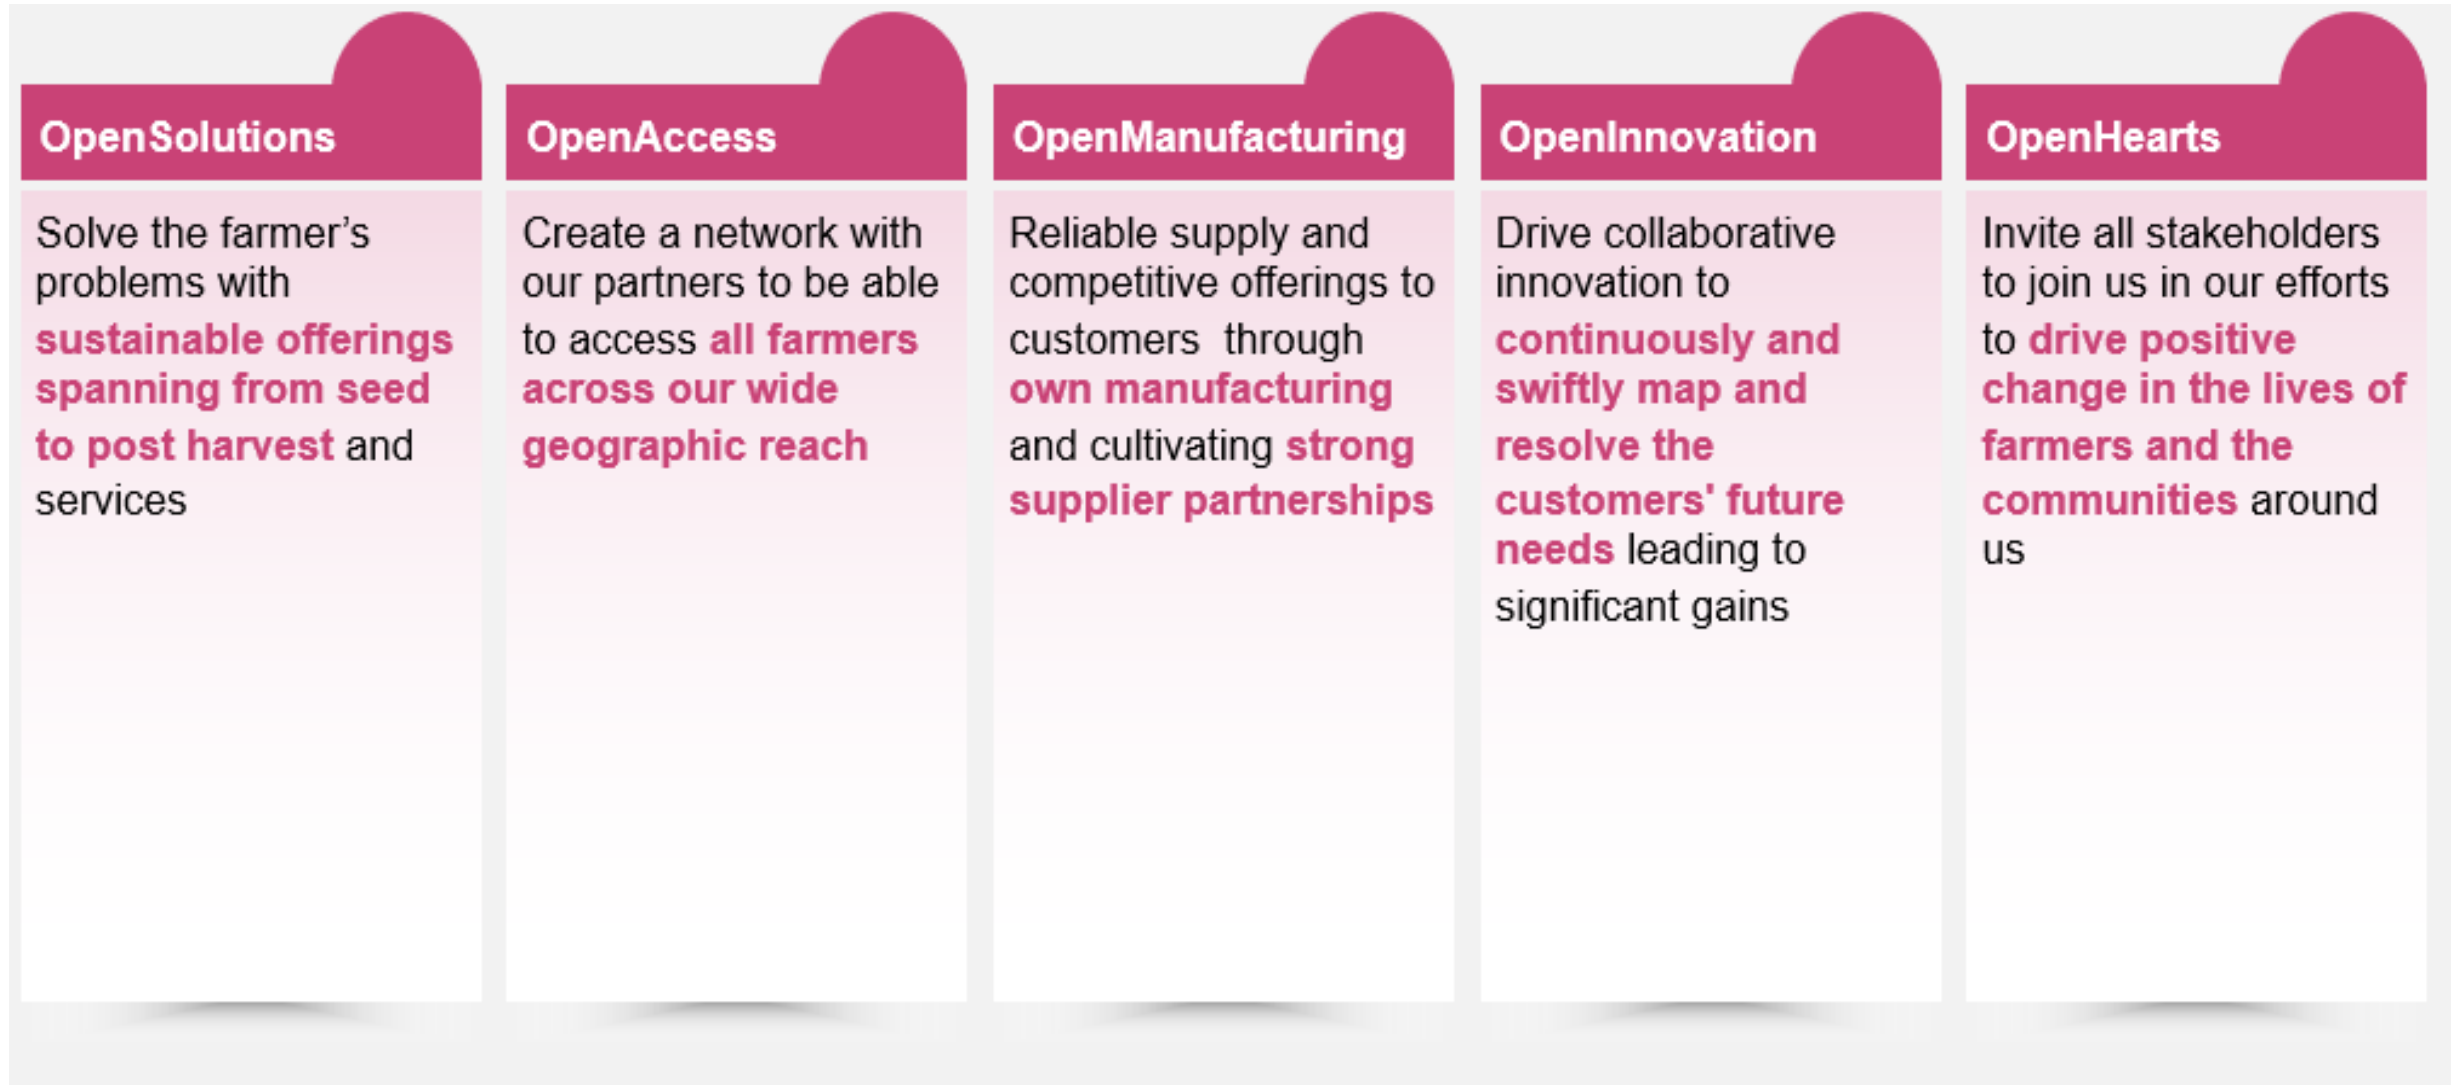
OpenSolutions

Solve the farmer’s problems with sustainable offerings spanning from seed to post harvest and services

OpenAccess

Create a network with our partners to be able to access all farmers across our wide geographic reach

OpenManufacturing

Reliable supply and competitive offerings to customers through own manufacturing and cultivating strong supplier partnerships

OpenInnovation

Drive collaborative innovation to continuously and swiftly map and resolve the customers' future needs leading to significant gains

OpenHearts

Invite all stakeholders to join us in our efforts to drive positive change in the lives of farmers and the communities around us